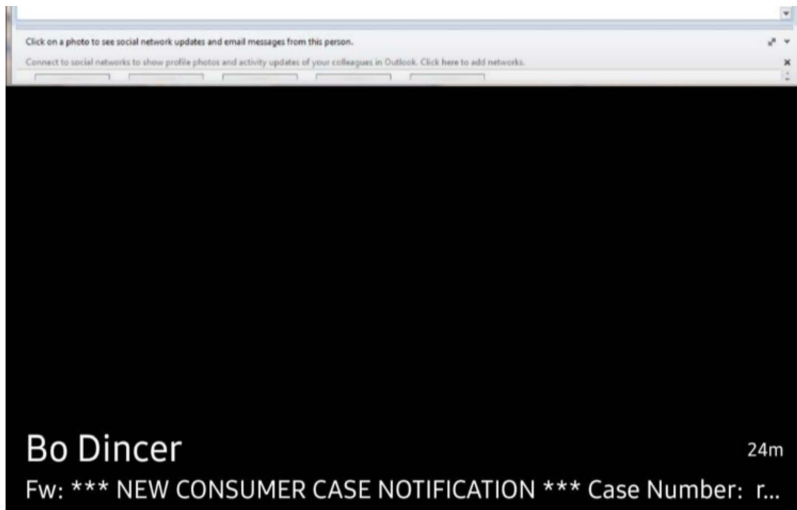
Click on a photo to see social network updates and email messages from this person.

Connect to social networks to show profile photos and activity updates of your colleagues in Outlook. Click here to add networks.

Bo Dincer

24m

Fw: *** NEW CONSUMER CASE NOTIFICATION *** Case Number: r...